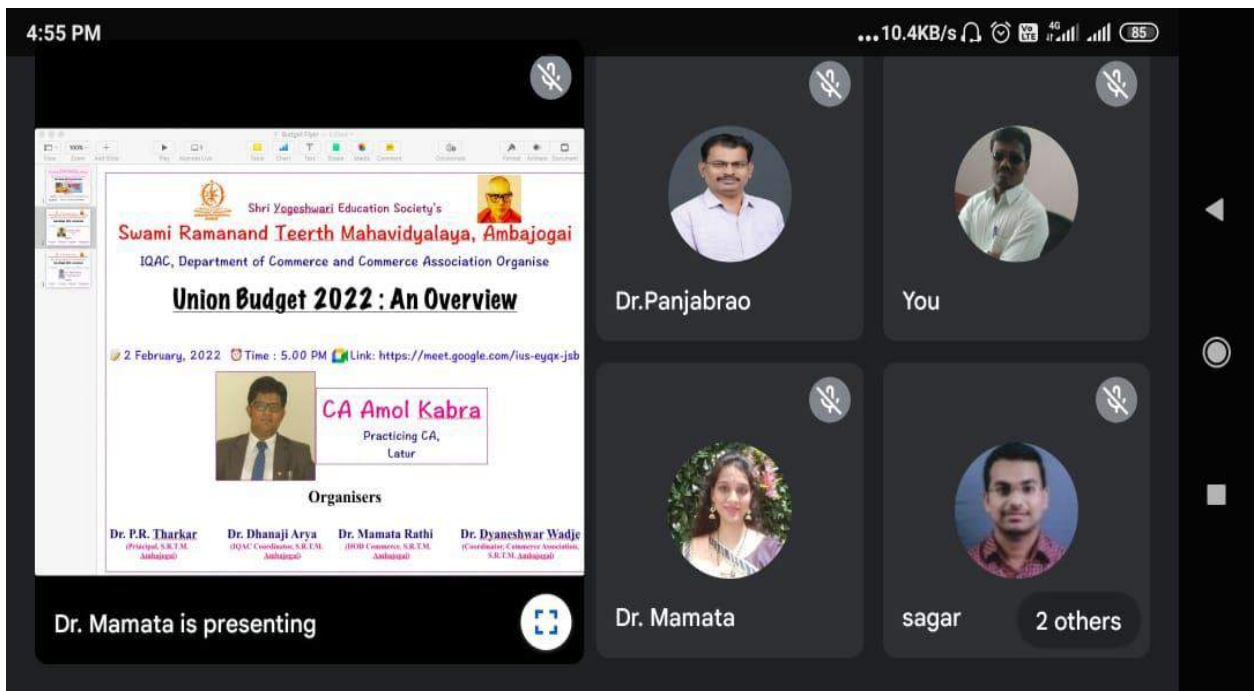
4:55 PM

...10.4KB/s 85

Budget Flyer

Shri Yogeshwari Education Society's

Swami Ramanand Teerth Mahavidyalaya, Ambajogai

IQAC, Department of Commerce and Commerce Association Organise

Union Budget 2022 : An Overview

2 February, 2022 Time : 5.00 PM Link: https://meet.google.com/ius-eyqx-jsb

CA Amol Kabra

Practicing CA, Latur

Organisers

Dr. P.R. Tharkar (Principal, S.R.T.M. Ambajogai)

Dr. Dhanaji Arya (IQAC Coordinator, S.R.T.M. Ambajogai)

Dr. Mamata Rathi (HOD Commerce, S.R.T.M. Ambajogai)

Dr. Dyaneshwar Wadje (Coordinator, Commerce Association, S.R.T.M. Ambajogai)

Dr. Mamata is presenting

Dr.Panjabrao

You

Dr. Mamata

sagar

2 others